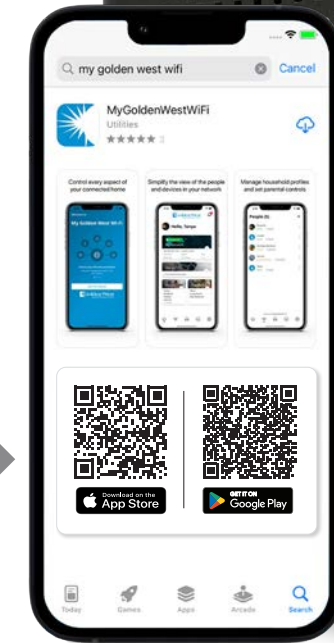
my golden west wifi

Cancel

MyGoldenWestWiFi

Utilities

★★★★★ 3

Control every aspect of your connected home

My Golden West Wi-Fi

Simplify the view of the people and devices in your network

Hello, Tanya

Manage household profiles and set parental controls

People (5)

Download on the App Store

GET IT ON Google Play

Today

Games

Apps

Arcade

Search